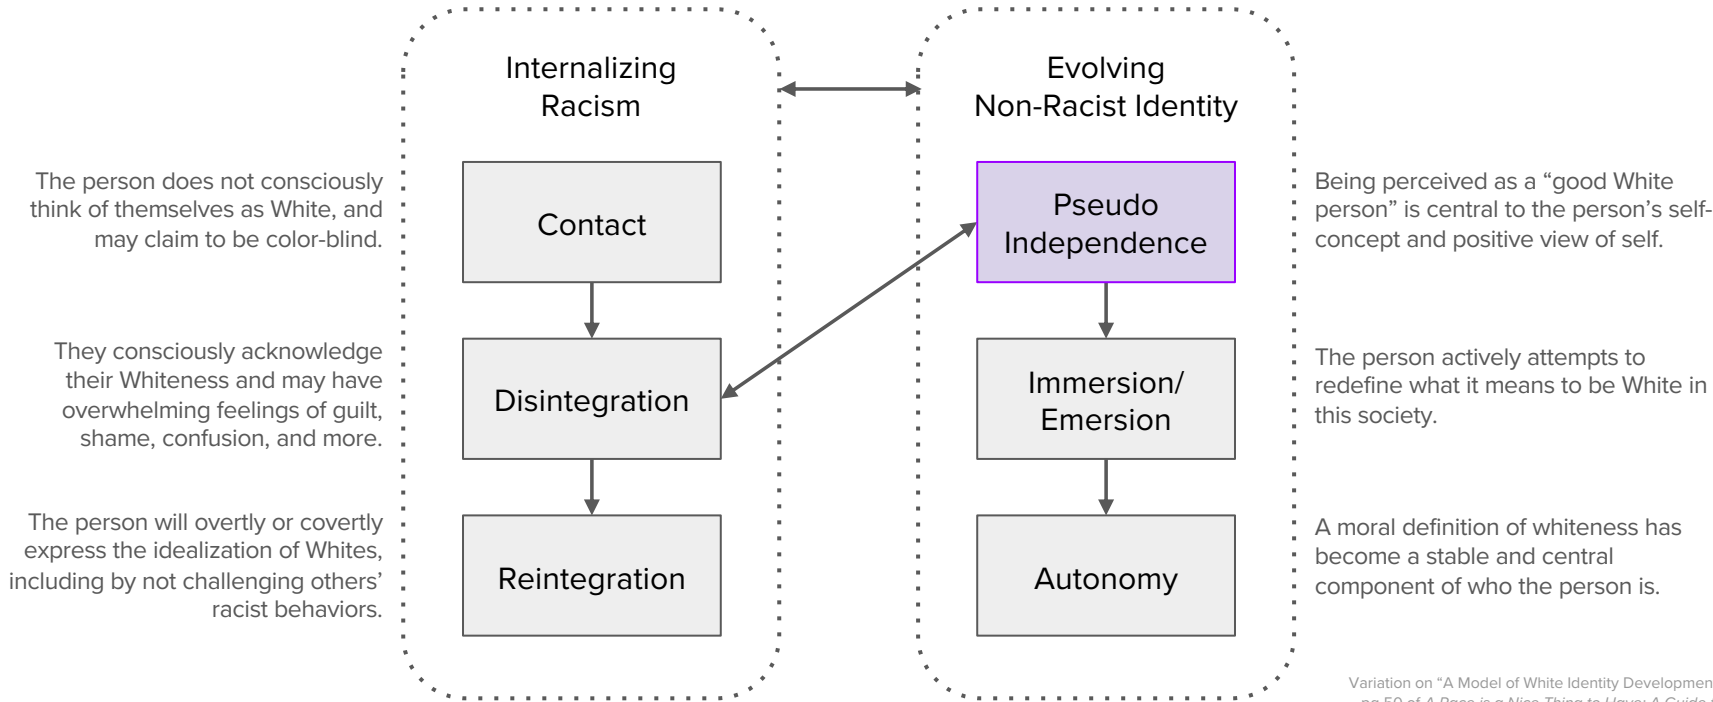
Internalizing Racism

Evolving Non-Racist Identity

The person does not consciously think of themselves as White, and may claim to be color-blind.

Contact

Pseudo Independence

Being perceived as a "good White person" is central to the person's self-concept and positive view of self.

They consciously acknowledge their Whiteness and may have overwhelming feelings of guilt, shame, confusion, and more.

Disintegration

Immersion/ Emersion

The person actively attempts to redefine what it means to be White in this society.

The person will overtly or covertly express the idealization of Whites, including by not challenging others' racist behaviors.

Reintegration

Autonomy

A moral definition of whiteness has become a stable and central component of who the person is.

Variation on "A Model of White Identity Developmen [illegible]